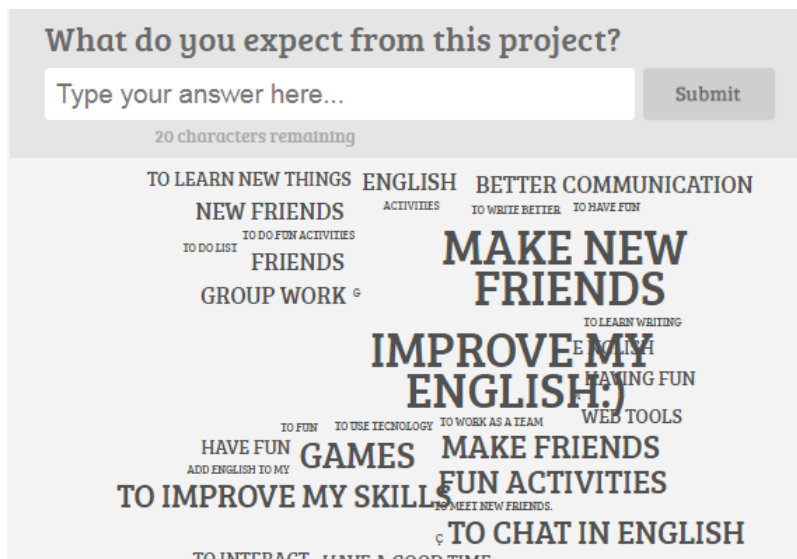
What do you expect from this project?

Type your answer here...

Submit

20 characters remaining

TO LEARN NEW THINGS ENGLISH BETTER COMMUNICATION

NEW FRIENDS ACTIVITIES TO WRITE BETTER TO HAVE FUN

TO DO LIST TO DO FUN ACTIVITIES

FRIENDS

MAKE NEW FRIENDS

GROUP WORK ç

TO LEARN WRITING

IMPROVE MY ENGLISH:)

ENGLISH

HAVING FUN

WEB TOOLS

TO FUN TO USE TECNOLOGY TO WORK AS A TEAM

HAVE FUN GAMES MAKE FRIENDS

ADD ENGLISH TO MY

FUN ACTIVITIES

TO IMPROVE MY SKILLS

TO MEET NEW FRIENDS.

ç TO CHAT IN ENGLISH

TO INTERACT HAVE A GOOD TIME